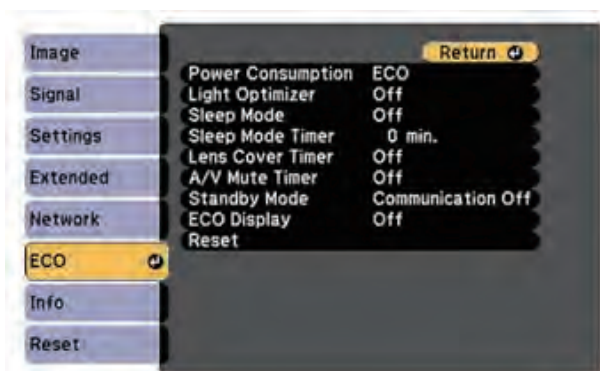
Image
Signal
Settings
Extended
Network
ECO
Info
Reset

Return

| Power Consumption | ECO |
|---|---|
| Light Optimizer | Off |
| Sleep Mode | Off |
| Sleep Mode Timer | 0 min. |
| Lens Cover Timer | Off |
| A/V Mute Timer | Off |
| Standby Mode | Communication Off |
| ECO Display | Off |
| Reset | |